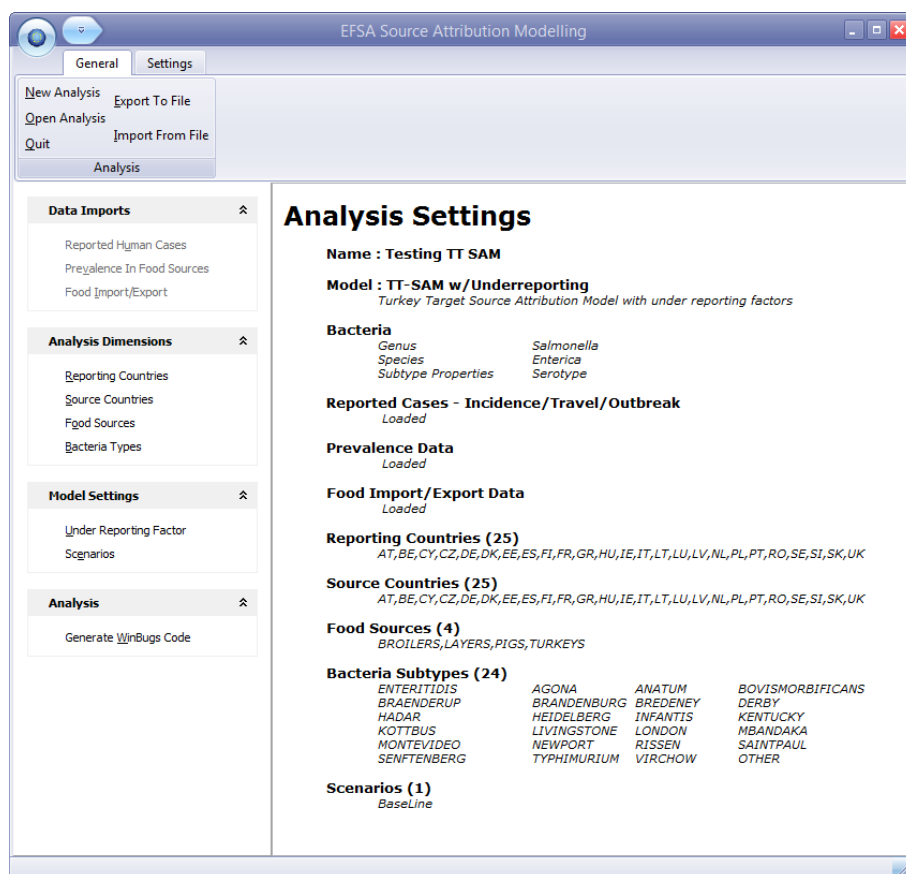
EFSA Source Attribution Modelling

General Settings

New Analysis
Open Analysis
Quit
Export To File
Import From File
Analysis

Data Imports
Reported Human Cases
Prevalence In Food Sources
Food Import/Export

Analysis Dimensions
Reporting Countries
Source Countries
Food Sources
Bacteria Types

Model Settings
Under Reporting Factor
Scenarios

Analysis
Generate WinBugs Code

Analysis Settings

Name : Testing TT SAM

Model : TT-SAM w/Underreporting
Turkey Target Source Attribution Model with under reporting factors

Bacteria

| | |
|---|---|
| Genus | Salmonella |
| Species | Enterica |
| Subtype Properties | Serotype |

Reported Cases - Incidence/Travel/Outbreak
Loaded

Prevalence Data
Loaded

Food Import/Export Data
Loaded

Reporting Countries (25)
AT,BE,CY,CZ,DE,DK,EE,ES,FI,FR,GR,HU,IE,IT,LT,LU,LV,NL,PL,PT,RO,SE,SI,SK,UK

Source Countries (25)
AT,BE,CY,CZ,DE,DK,EE,ES,FI,FR,GR,HU,IE,IT,LT,LU,LV,NL,PL,PT,RO,SE,SI,SK,UK

Food Sources (4)
BROILERS,LAYERS,PIGS,TURKEYS

Bacteria Subtypes (24)

| | | | |
|---|---|---|---|
| ENTERITIDIS | AGONA | ANATUM | BOVISMORBIFICANS |
| BRAENDERUP | BRANDENBURG | BREDENEY | DERBY |
| HADAR | HEIDELBERG | INFANTIS | KENTUCKY |
| KOTTBUS | LIVINGSTONE | LONDON | MBANDAKA |
| MONTEVIDEO | NEWPORT | RISSEN | SAINTPAUL |
| SENFTENBERG | TYPHIMURIUM | VIRCHOW | OTHER |

Scenarios (1)
BaseLine